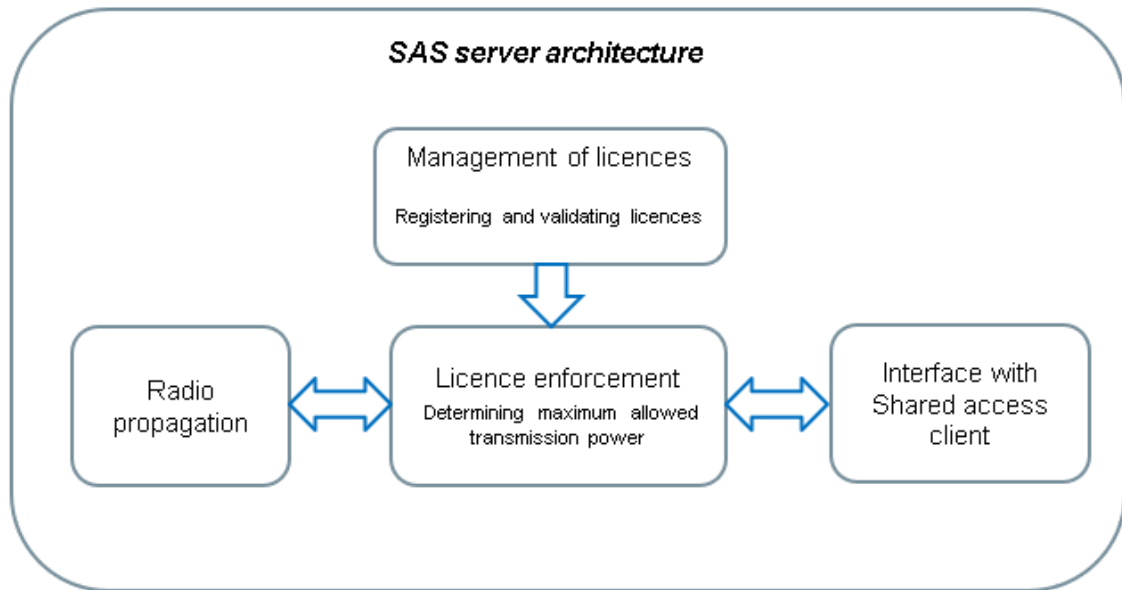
SAS server architecture

Management of licences

Registering and validating licences

Radio propagation

Licence enforcement

Determining maximum allowed transmission power

Interface with Shared access client